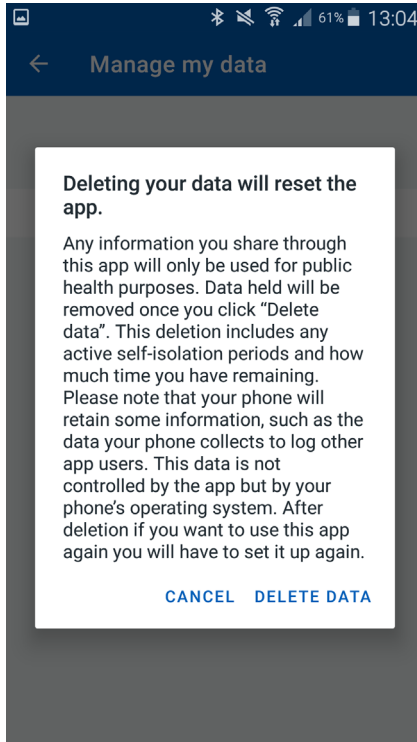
61% 13:04

Manage my data

Deleting your data will reset the app.

Any information you share through this app will only be used for public health purposes. Data held will be removed once you click “Delete data”. This deletion includes any active self-isolation periods and how much time you have remaining. Please note that your phone will retain some information, such as the data your phone collects to log other app users. This data is not controlled by the app but by your phone's operating system. After deletion if you want to use this app again you will have to set it up again.

CANCEL DELETE DATA